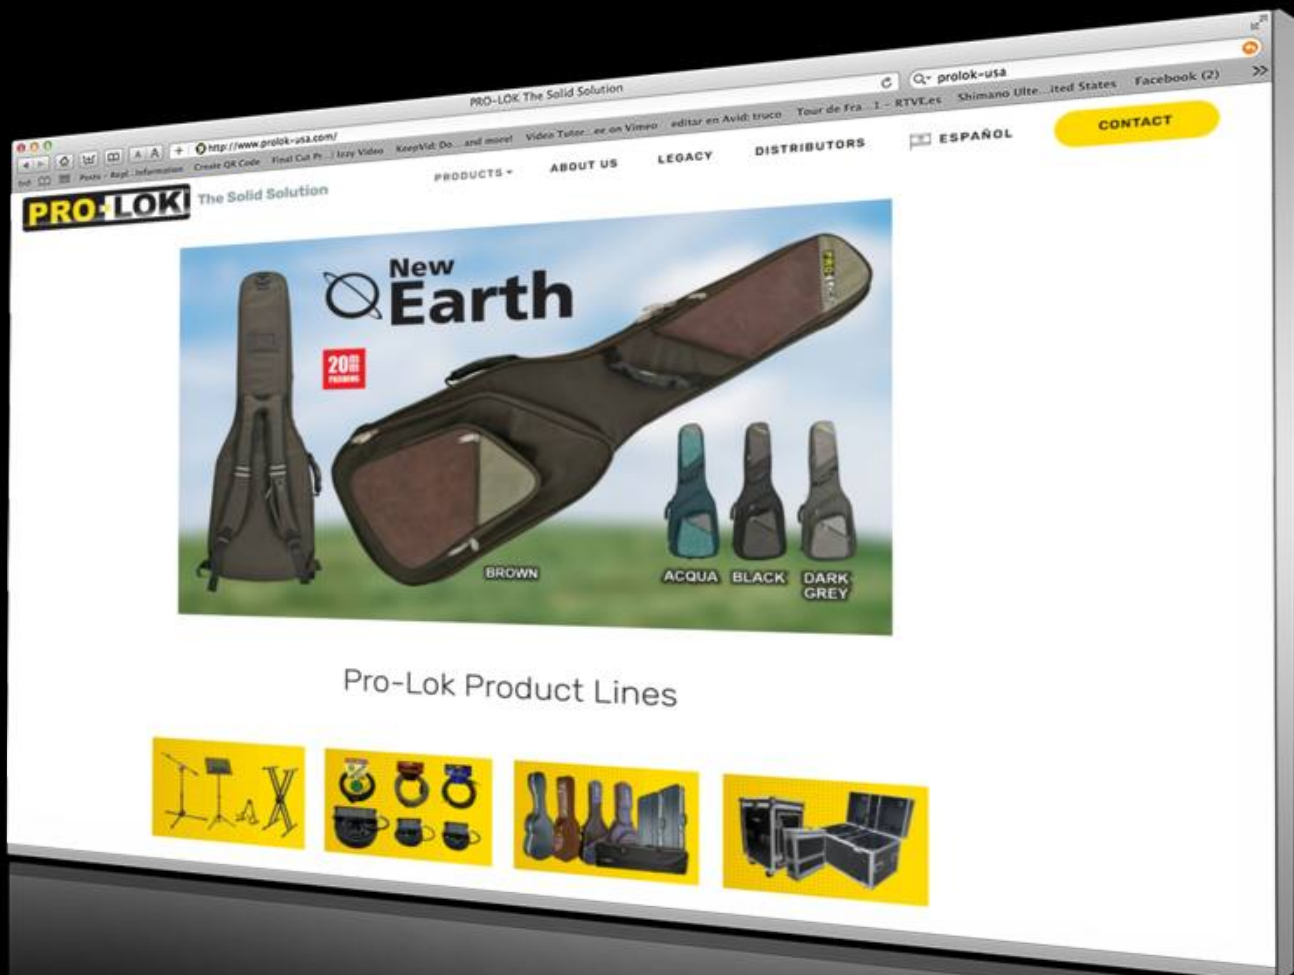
PRO-LOK The Solid Solution

http://www.prolok-usa.com/

Q prolok-usa

Posts - Repl...Information Create QR Code Final Cut Pr... Izzy Video KeepVid: Do...and more! Video Tutor...ee on Vimeo editar en Avid: truco Tour de Fra...1 - RTVE.es Shimano Ulte...ited States Facebook (2)

PRO-LOK The Solid Solution

PRODUCTS ABOUT US LEGACY DISTRIBUTORS ESPAÑOL CONTACT

New Earth

20mm

BROWN

ACQUA BLACK DARK GREY

Pro-Lok Product Lines